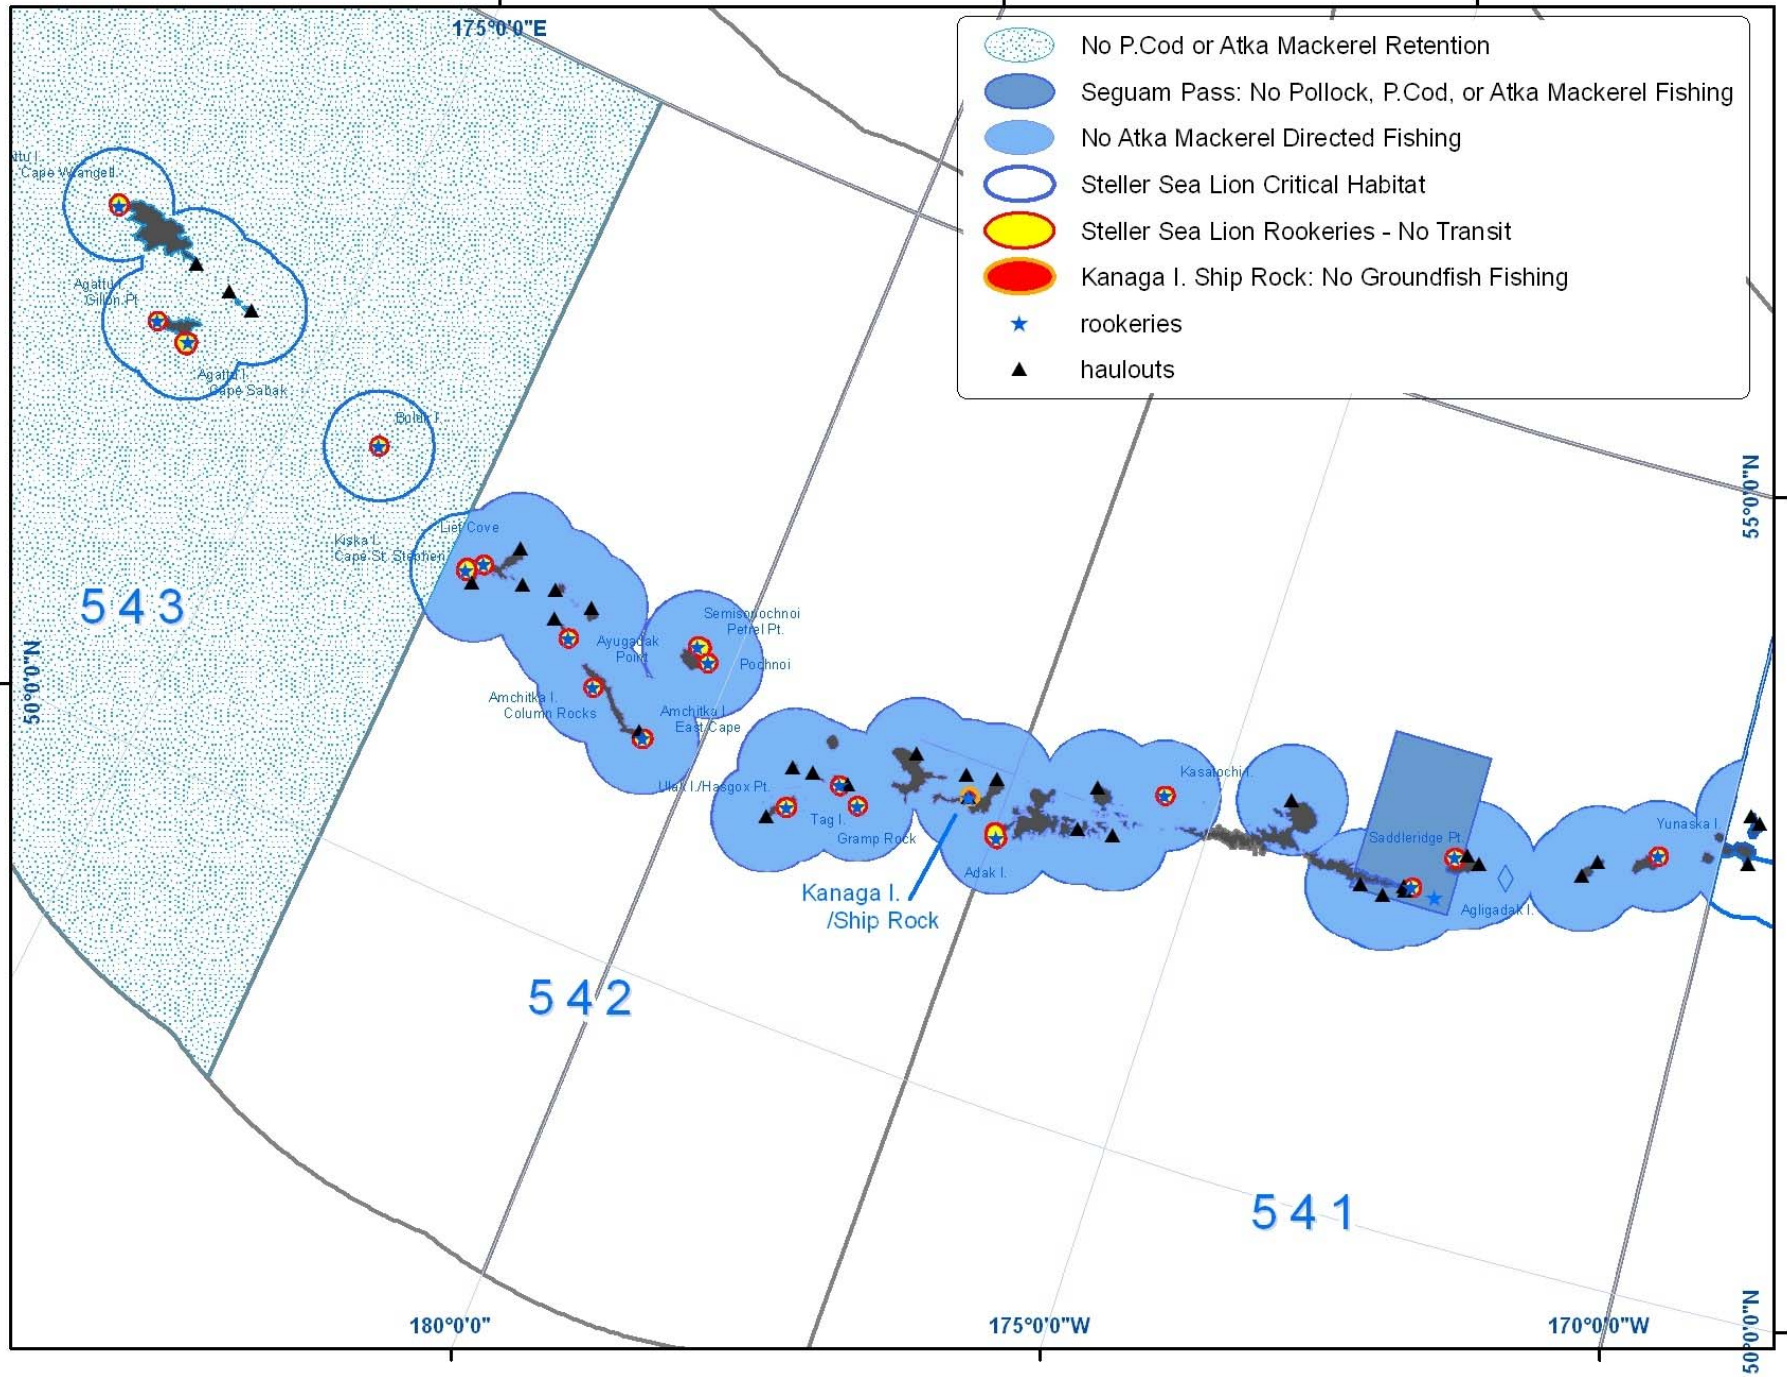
175°0'0"E

No P.Cod or Atka Mackerel Retention
Seguam Pass: No Pollock, P.Cod, or Atka Mackerel Fishing
No Atka Mackerel Directed Fishing
Steller Sea Lion Critical Habitat
Steller Sea Lion Rookeries - No Transit
Kanaga I. Ship Rock: No Groundfish Fishing
rookeries
haulouts

ttu I. Cape Wrangell
Agattu I. Gillon Pt.
Agattu I. Cape Sabak
Buldir I.
Kiska I. Cape St. Stephen
Lief Cove
543
Semisopochnoi Petrel Pt.
Ayugadak Point
Pochnoi
Amchitka I. Column Rocks
Amchitka I. East Cape
Ulak I./Hasgox Pt.
Tag I.
Gramp Rock
Adak I.
Kasatochi I.
Saddleridge Pt.
Agligadak I.
Yunaska I.
Kanaga I. /Ship Rock
542
541
55°0'0"N
50°0'0"N
180°0'0"
175°0'0"W
170°0'0"W
50°0'0"N